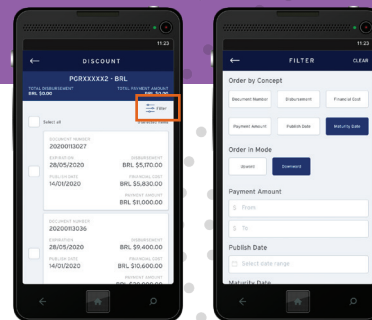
11:23

DISCOUNT

PGRXXXXX2 - BRL

TOTAL DISBURSEMENT
BRL $0.00

TOTAL PAYMENT AMOUNT
BRL $0.00

Filter

Select all

DOCUMENT NUMBER
20200113027

EXPIRATION
28/05/2020

DISBURSEMENT
BRL $5,170.00

PUBLISH DATE
14/01/2020

FINANCIAL COST
BRL $5,830.00

PAYMENT AMOUNT
BRL $11,000.00

DOCUMENT NUMBER
20200113036

EXPIRATION
28/05/2020

DISBURSEMENT
BRL $9,400.00

PUBLISH DATE
14/01/2020

FINANCIAL COST
BRL $10,600.00

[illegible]

11:23

FILTER

CLEAR

Order by Concept

Document Number

Disbursement

Financial Cost

Payment Amount

Publish Date

Maturity Date

Order in Mode

Upward

Downward

Payment Amount

$ From

$ To

Publish Date

Select date range

Maturity Date